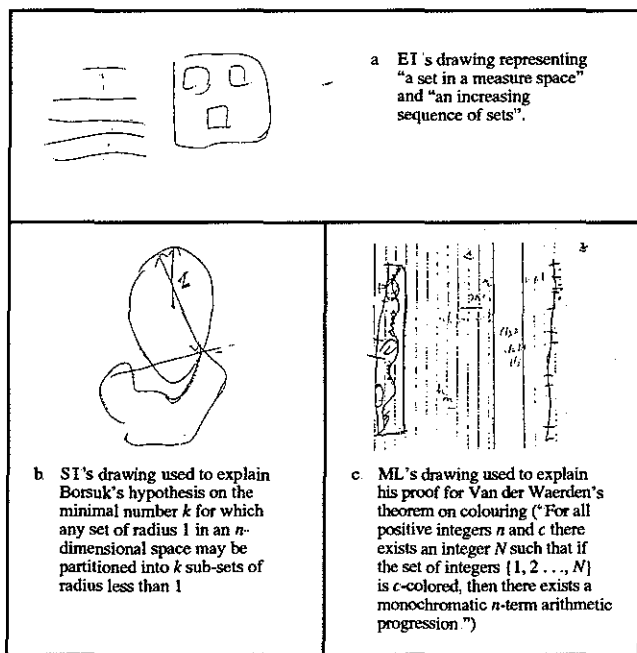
a EI's drawing representing "a set in a measure space" and "an increasing sequence of sets".

1

b SI's drawing used to explain Borsuk's hypothesis on the minimal number $k$ for which any set of radius 1 in an $n$-dimensional space may be partitioned into $k$ sub-sets of radius less than 1

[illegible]

c ML's drawing used to explain his proof for Van der Waerden's theorem on colouring ("For all positive integers $n$ and $c$ there exists an integer $N$ such that if the set of integers $\{1, 2 \ldots, N\}$ is $c$-colored, then there exists a monochromatic $n$-term arithmetic progression.")